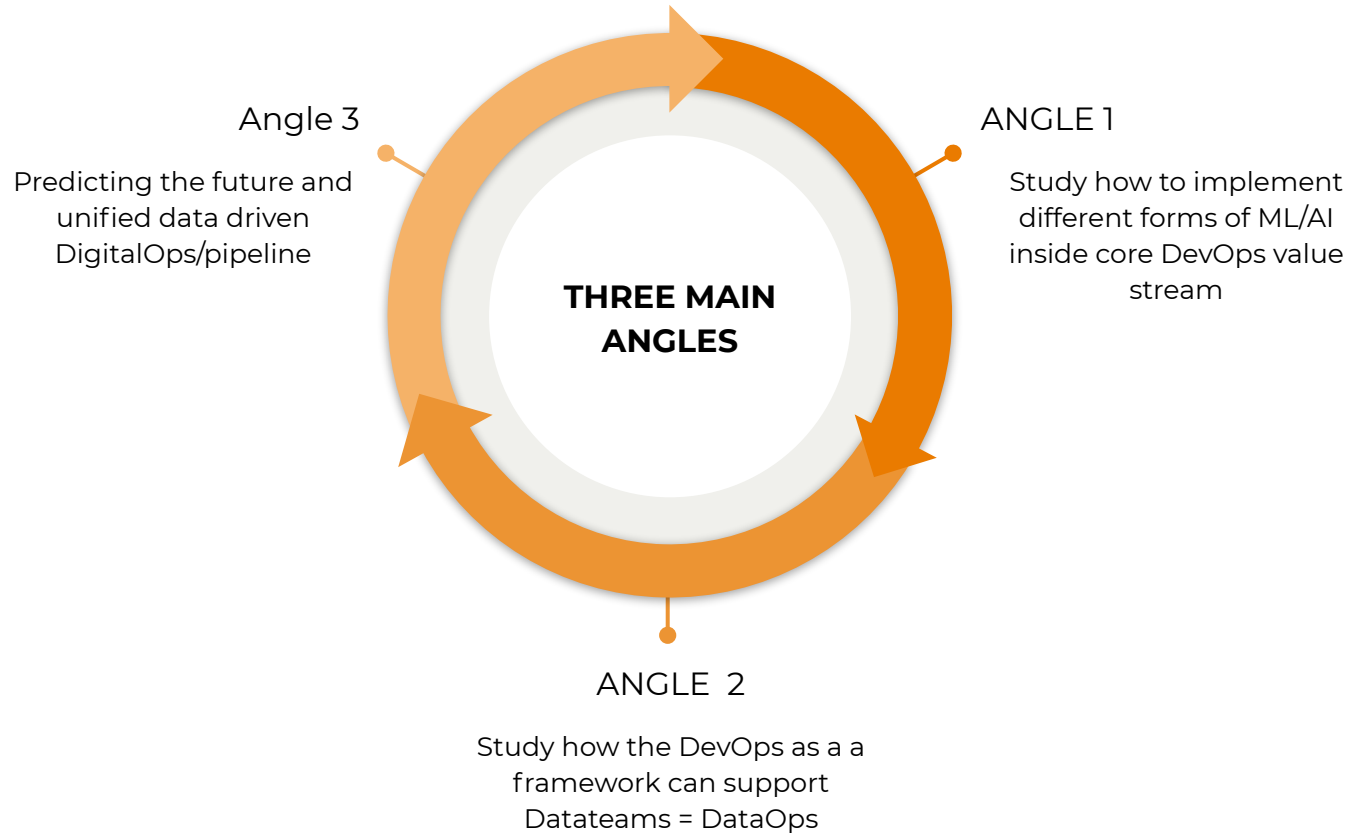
Angle 3

Predicting the future and unified data driven DigitalOps/pipeline

ANGLE 1

Study how to implement different forms of ML/AI inside core DevOps value stream

THREE MAIN ANGLES

ANGLE 2

Study how the DevOps as a a framework can support Datateams = DataOps